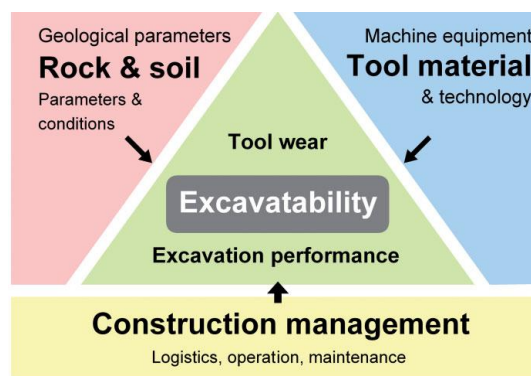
Geological parameters
Rock & soil
Parameters & conditions

Machine equipment
Tool material
& technology

Tool wear

Excavatability

Excavation performance

Construction management
Logistics, operation, maintenance